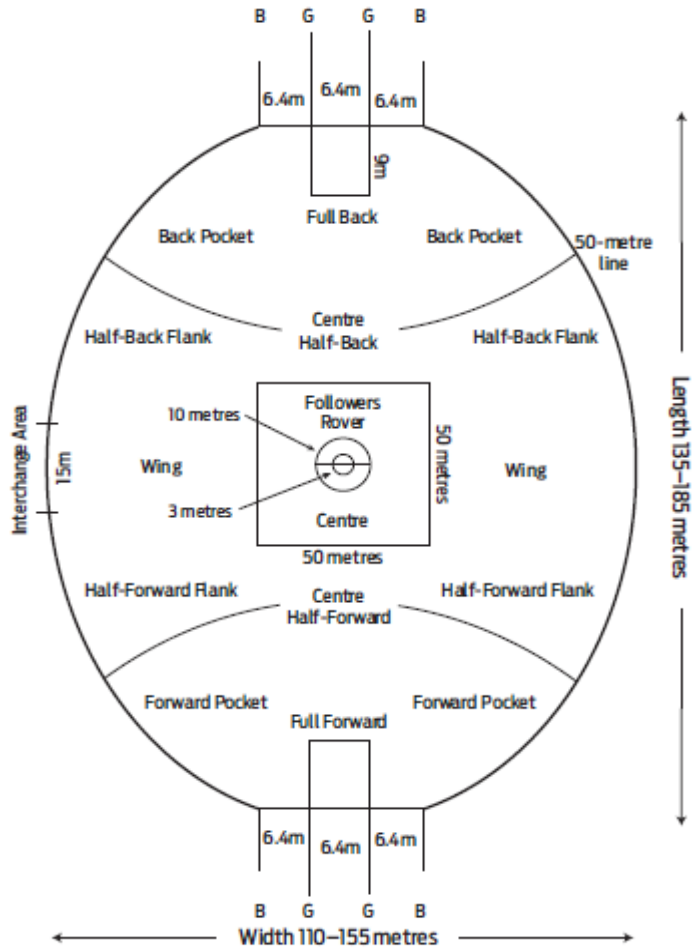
B G G B

6.4m 6.4m 6.4m

9m

Full Back

Back Pocket

Back Pocket

50-metre line

Centre Half-Back

Half-Back Flank

Half-Back Flank

Interchange Area

15m

10 metres

Followers Rover

50 metres

Wing

Wing

3 metres

Centre

50 metres

Length 135–185 metres

Half-Forward Flank

Centre Half-Forward

Half-Forward Flank

Forward Pocket

Forward Pocket

Full Forward

6.4m 6.4m 6.4m

B G G B

Width 110–155 metres